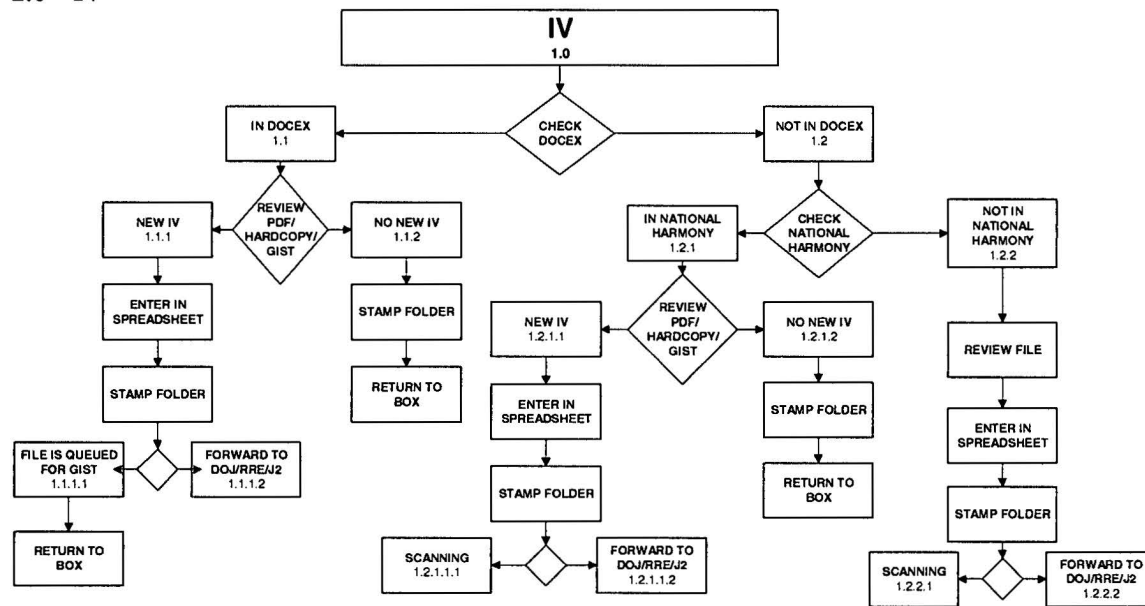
IV
1.0

CHECK DOCEX

IN DOCEX
1.1

NOT IN DOCEX
1.2

REVIEW PDF/ HARDCOPY/ GIST

NEW IV
1.1.1

NO NEW IV
1.1.2

ENTER IN SPREADSHEET

STAMP FOLDER

STAMP FOLDER

RETURN TO BOX

FILE IS QUEUED FOR GIST
1.1.1.1

FORWARD TO DOJ/RRE/J2
1.1.1.2

RETURN TO BOX

CHECK NATIONAL HARMONY

IN NATIONAL HARMONY
1.2.1

NOT IN NATIONAL HARMONY
1.2.2

REVIEW PDF/ HARDCOPY/ GIST

NEW IV
1.2.1.1

NO NEW IV
1.2.1.2

ENTER IN SPREADSHEET

STAMP FOLDER

STAMP FOLDER

RETURN TO BOX

SCANNING
1.2.1.1.1

FORWARD TO DOJ/RRE/J2
1.2.1.1.2

REVIEW FILE

ENTER IN SPREADSHEET

STAMP FOLDER

SCANNING
1.2.2.1

FORWARD TO DOJ/RRE/J2
1.2.2.2